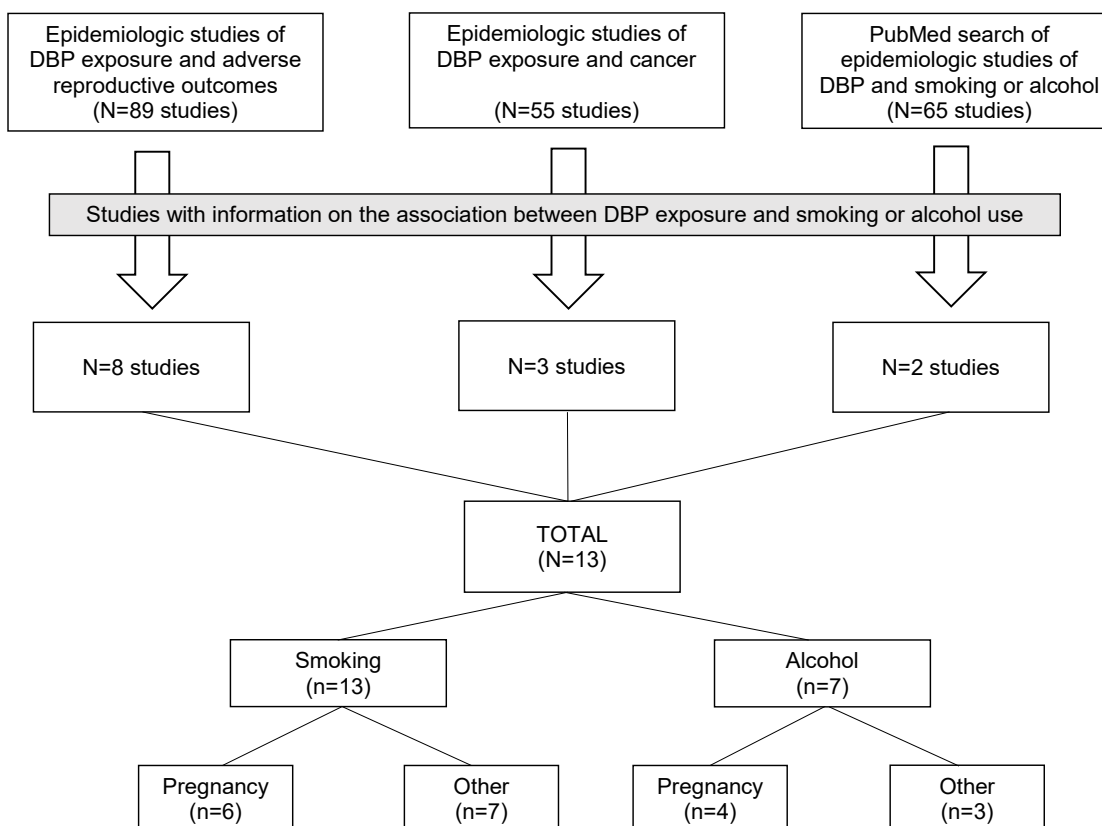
Epidemiologic studies of DBP exposure and adverse reproductive outcomes (N=89 studies)

Epidemiologic studies of DBP exposure and cancer (N=55 studies)

PubMed search of epidemiologic studies of DBP and smoking or alcohol (N=65 studies)

Studies with information on the association between DBP exposure and smoking or alcohol use

N=8 studies

N=3 studies

N=2 studies

TOTAL (N=13)

Smoking (n=13)

Alcohol (n=7)

Pregnancy (n=6)

Other (n=7)

Pregnancy (n=4)

Other (n=3)